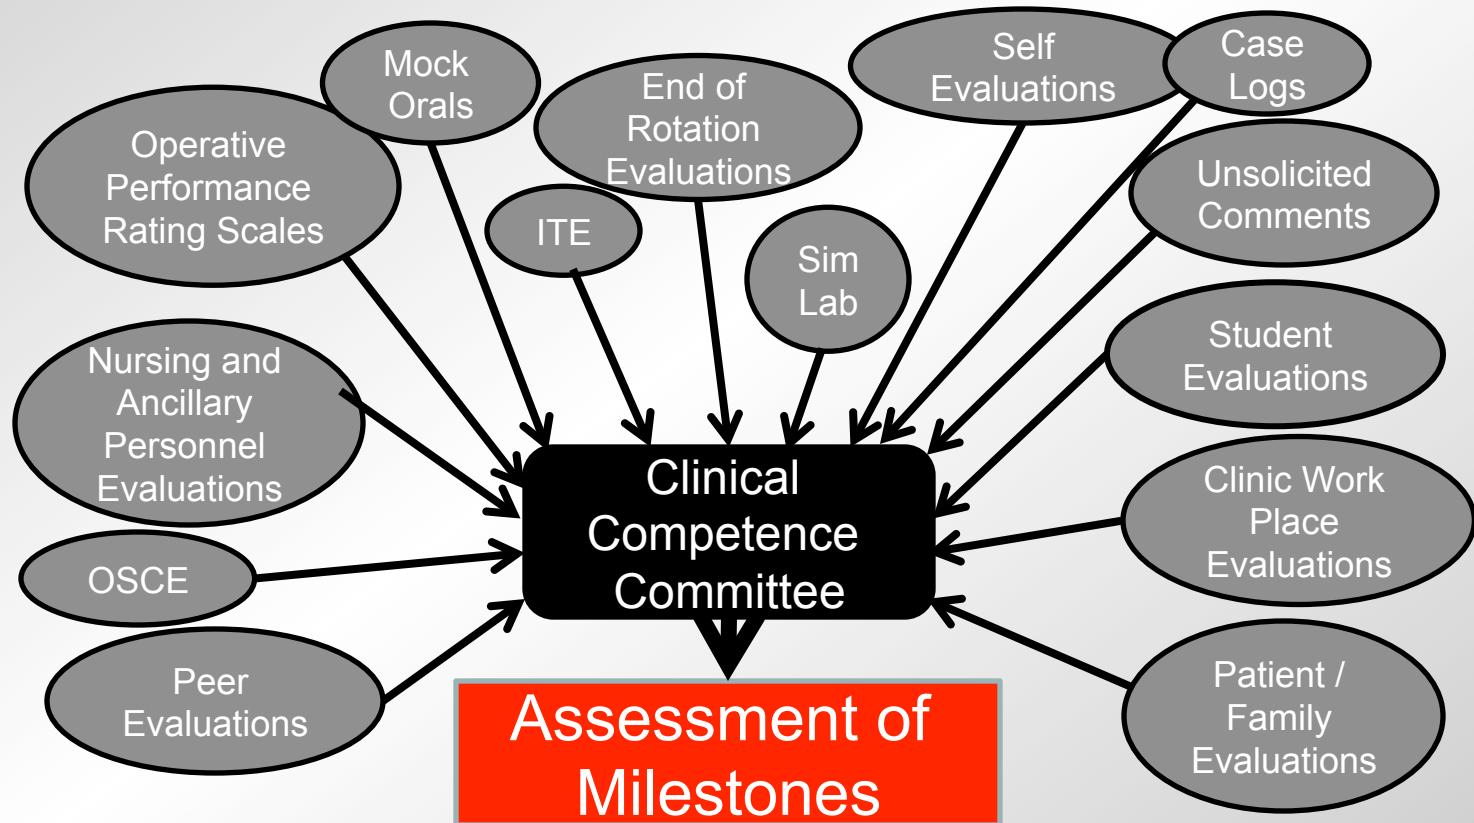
Mock Orals

Operative Performance Rating Scales

End of Rotation Evaluations

Self Evaluations

Case Logs

Unsolicited Comments

ITE

Sim Lab

Nursing and Ancillary Personnel Evaluations

Student Evaluations

Clinical Competence Committee

Clinic Work Place Evaluations

OSCE

Peer Evaluations

Patient / Family Evaluations

Assessment of Milestones